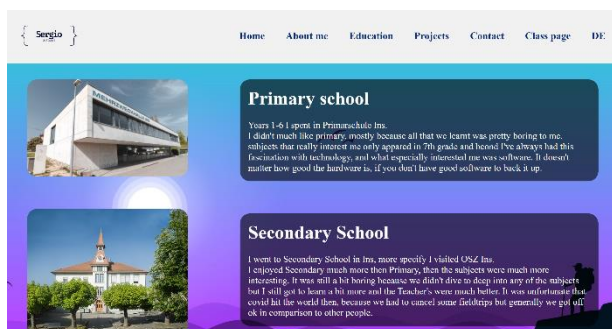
{ Sergio }

Home About me Education Projects Contact Class page DE

MEHRZWECK

Primary school

Years 1-6 I spent in Primarschule Ins. I didn't much like primary, mostly because all that we learnt was pretty boring to me. subjects that really interest me only appeared in 7th grade and beond I've always had this fascination with technology, and what especially interested me was software. It doesn't matter how good the hardware is, if you don't have good software to back it up.

Secondary School

I went to Secondary School in Ins, more specify I visited OSZ Ins. I enjoyed Secondary much more then Primary, then the subjects were much more interesting. It was still a bit boring because we didn't dive to deep into any of the subjects but I still got to learn a bit more and the Teacher's were much better. It was unfortunate that covid hit the world then, because we had to cancel some fieldtrips but generally we got off ok in comparison to other people.